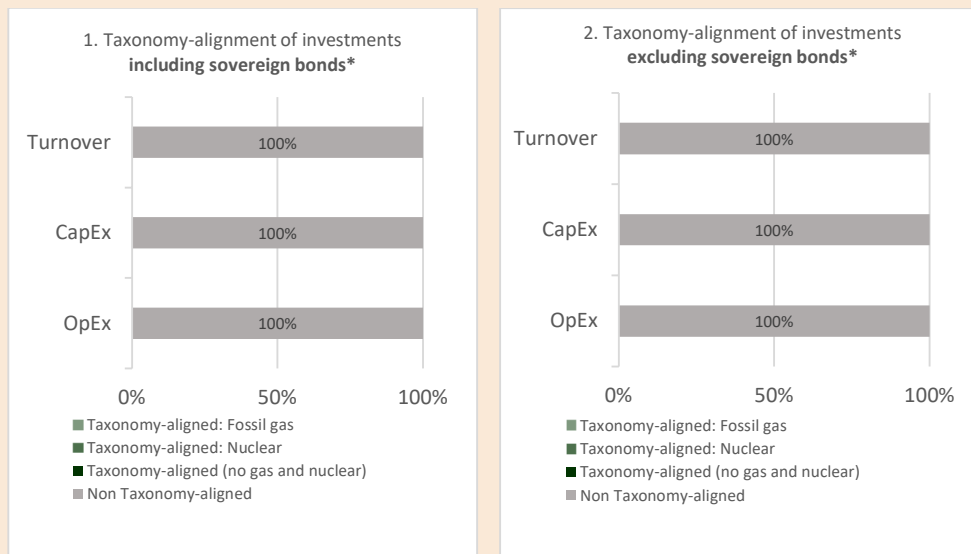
1. Taxonomy-alignment of investments
**including sovereign bonds***

Turnover 100%

CapEx 100%

OpEx 100%

0% 50% 100%

Taxonomy-aligned: Fossil gas
Taxonomy-aligned: Nuclear
Taxonomy-aligned (no gas and nuclear)
Non Taxonomy-aligned

2. Taxonomy-alignment of investments
**excluding sovereign bonds***

Turnover 100%

CapEx 100%

OpEx 100%

0% 50% 100%

Taxonomy-aligned: Fossil gas
Taxonomy-aligned: Nuclear
Taxonomy-aligned (no gas and nuclear)
Non Taxonomy-aligned